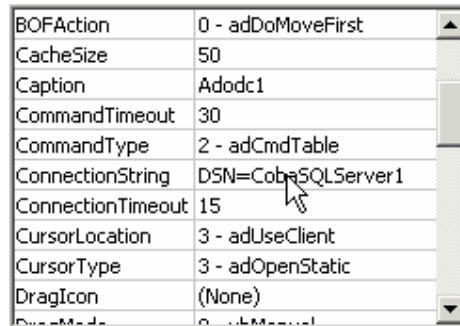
| BOFAction | 0 - adDoMoveFirst |
|---|---|
| CacheSize | 50 |
| Caption | Adodc1 |
| CommandTimeout | 30 |
| CommandType | 2 - adCmdTable |
| ConnectionString | DSN=CobaSQLServer1 |
| ConnectionTimeout | 15 |
| CursorLocation | 3 - adUseClient |
| CursorType | 3 - adOpenStatic |
| DragIcon | (None) |
| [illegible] | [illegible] |